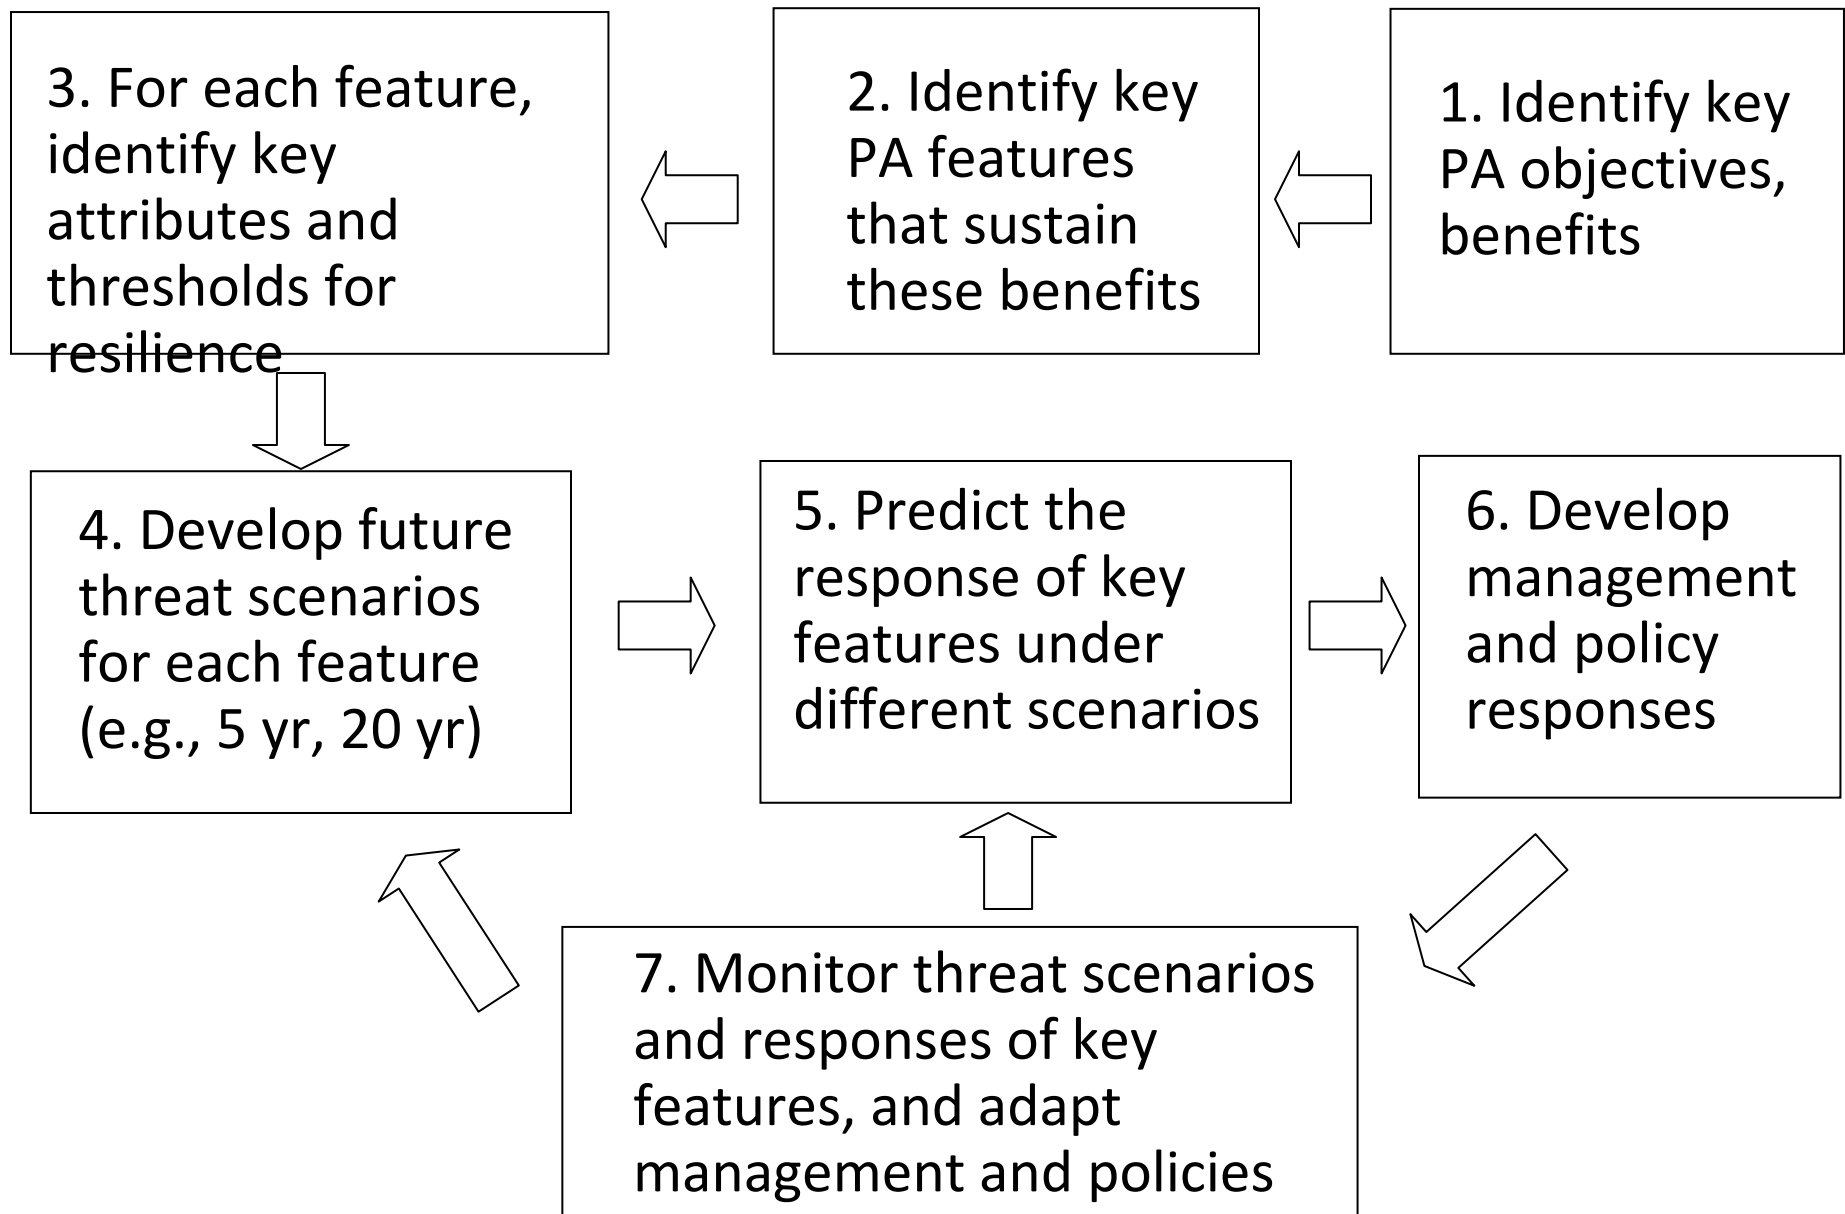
1. Identify key PA objectives, benefits

2. Identify key PA features that sustain these benefits

3. For each feature, identify key attributes and thresholds for resilience

4. Develop future threat scenarios for each feature (e.g., 5 yr, 20 yr)

5. Predict the response of key features under different scenarios

6. Develop management and policy responses

7. Monitor threat scenarios and responses of key features, and adapt management and policies